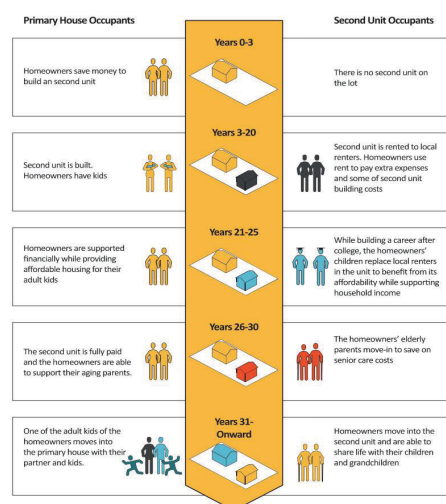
Primary House Occupants

Second Unit Occupants

Years 0-3

Homeowners save money to build an second unit

There is no second unit on the lot

Years 3-20

Second unit is built. Homeowners have kids

Second unit is rented to local renters. Homeowners use rent to pay extra expenses and some of second unit building costs

Years 21-25

Homeowners are supported financially while providing affordable housing for their adult kids

While building a career after college, the homeowners' children replace local renters in the unit to benefit from its affordability while supporting household income

Years 26-30

The second unit is fully paid and the homeowners are able to support their aging parents.

The homeowners' elderly parents move-in to save on senior care costs

Years 31-Onward

One of the adult kids of the homeowners moves into the primary house with their partner and kids.

Homeowners move into the second unit and are able to share life with their children and grandchildren